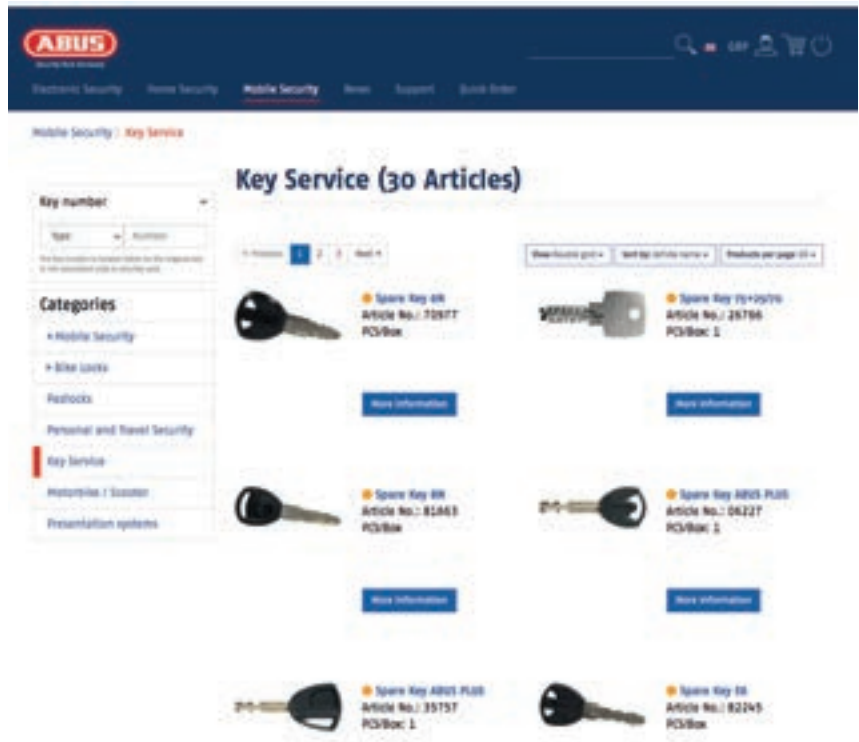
ABUS

GBP

Electronic Security Home Security Mobile Security News Support Quick Order

Mobile Security | Key Service

Key Service (30 Articles)

Key number

Type Number

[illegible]

Categories

+ Mobile Security

+ Bike Locks

Padlocks

Personal and Travel Security

Key Service

Motorbike / Scooter

Presentation systems

« Previous 1 2 3 Next »

Show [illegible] Sort by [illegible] Products per page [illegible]

Spare Key 6R
Article No.: 70977
PCS/Box

More information

Spare Key 75+25/75
Article No.: 26786
PCS/Box: 1

More information

Spare Key 8R
Article No.: 81863
PCS/Box

More information

Spare Key ABUS PLUS
Article No.: 06227
PCS/Box: 1

More information

Spare Key ABUS PLUS
Article No.: 35757
PCS/Box: 1

Spare Key 5R
Article No.: 82245
PCS/Box